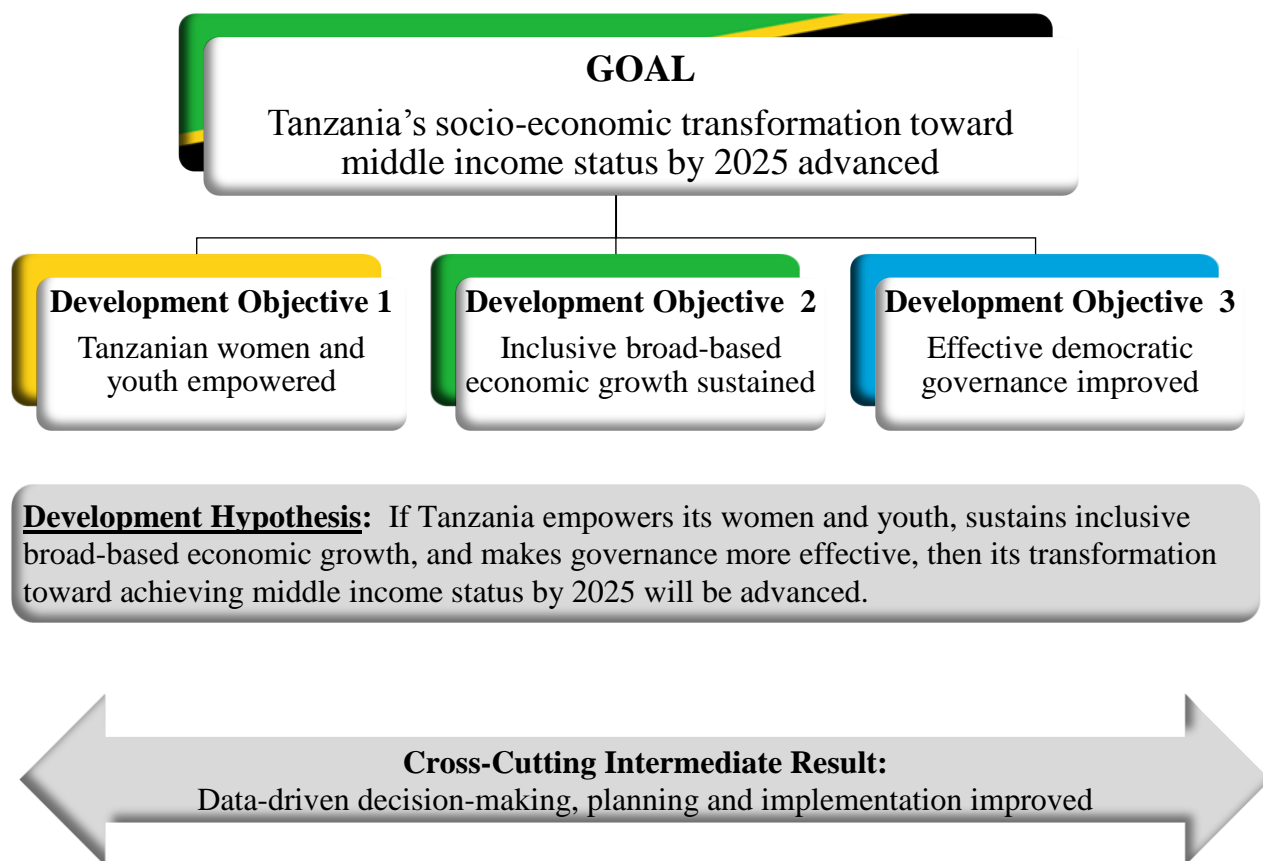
GOAL

Tanzania’s socio-economic transformation toward middle income status by 2025 advanced

Development Objective 1

Tanzanian women and youth empowered

Development Objective 2

Inclusive broad-based economic growth sustained

Development Objective 3

Effective democratic governance improved

Development Hypothesis: If Tanzania empowers its women and youth, sustains inclusive broad-based economic growth, and makes governance more effective, then its transformation toward achieving middle income status by 2025 will be advanced.

Cross-Cutting Intermediate Result:

Data-driven decision-making, planning and implementation improved